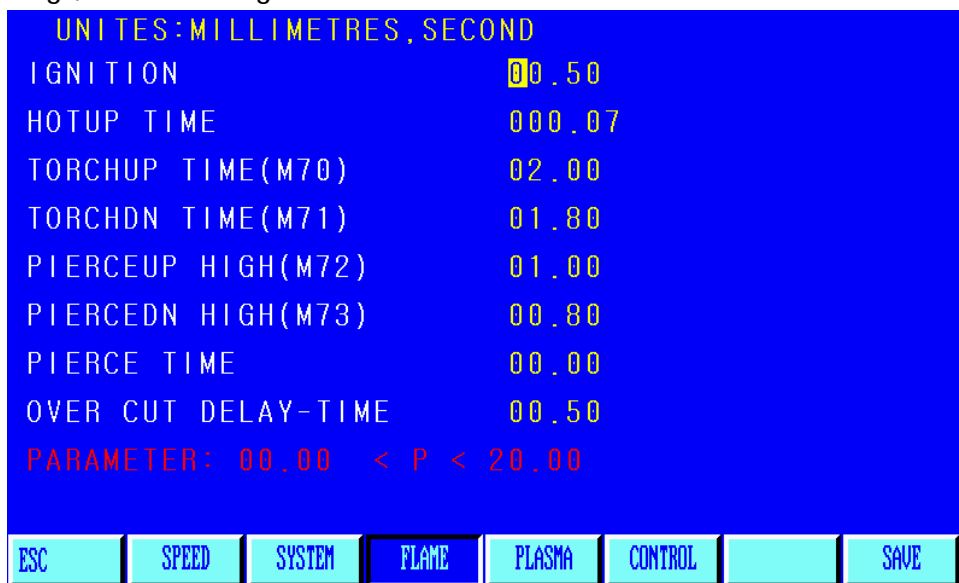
UNITES:MILLIMETRES,SECOND

| | |
|---|---|
| IGNITION | 00.50 |
| HOTUP TIME | 000.07 |
| TORCHUP TIME(M70) | 02.00 |
| TORCHDN TIME(M71) | 01.80 |
| PIERCEUP HIGH(M72) | 01.00 |
| PIERCEDN HIGH(M73) | 00.80 |
| PIERCE TIME | 00.00 |
| OVER CUT DELAY-TIME | 00.50 |

PARAMETER: 00.00 < P < 20.00

ESC SPEED SYSTEM FLAME PLASMA CONTROL SAVE